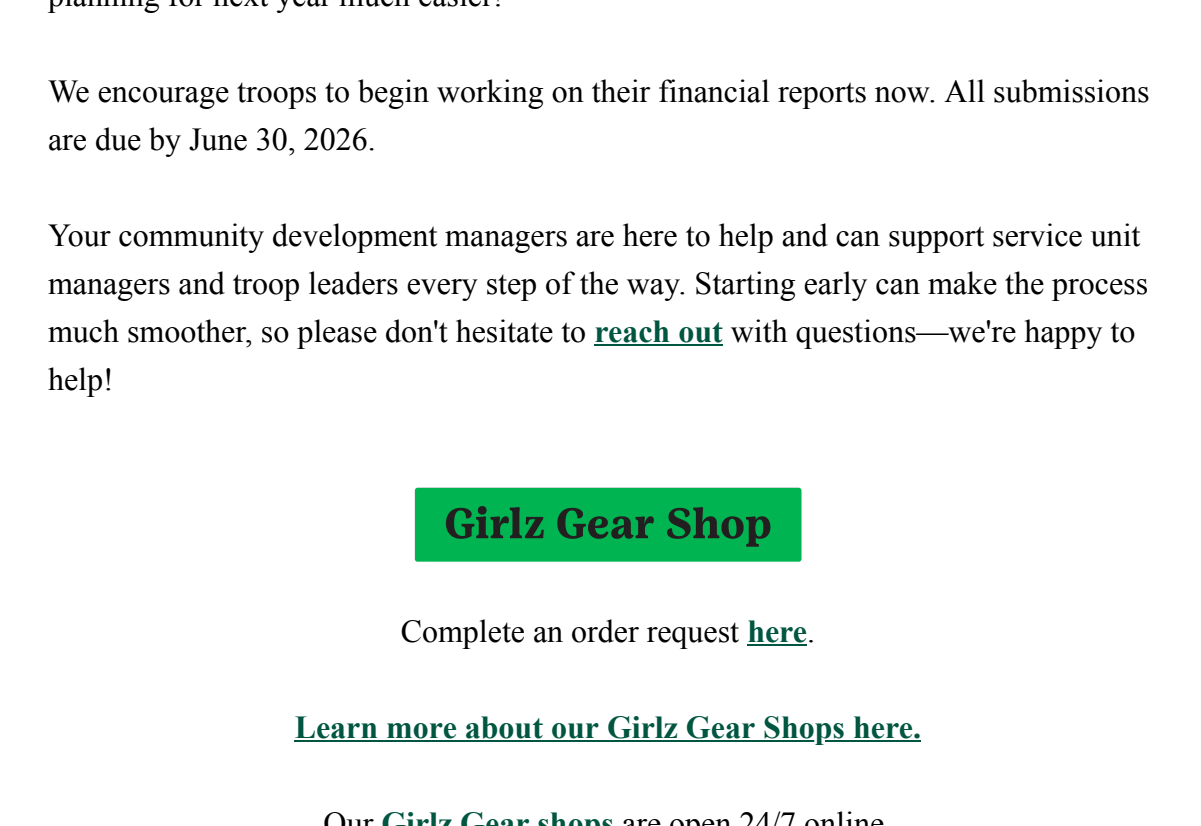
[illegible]

We encourage troops to begin working on their financial reports now. All submissions are due by June 30, 2026.

Your community development managers are here to help and can support service unit managers and troop leaders every step of the way. Starting early can make the process much smoother, so please don't hesitate to reach out with questions—we're happy to help!

Girlz Gear Shop

Complete an order request here.

Learn more about our Girlz Gear Shops here.

Our Girlz Gear shops are open 24/7 online